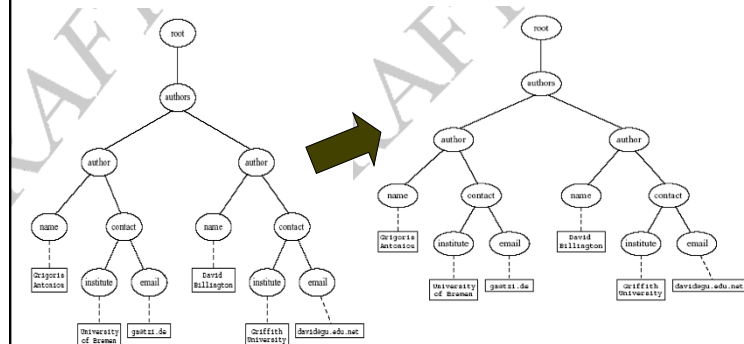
root

authors

author

author

name

contact

name

contact

Grigoris Antonicu

institute

email

David Billington

institute

email

University of Bremen

ga@tzi.de

Griffith University

david@gu.edu.net

root

authors

author

author

name

contact

name

contact

Grigoris Antonicu

institute

email

David Billington

institute

email

University of Bremen

ga@tzi.de

Griffith University

david@gu.edu.net